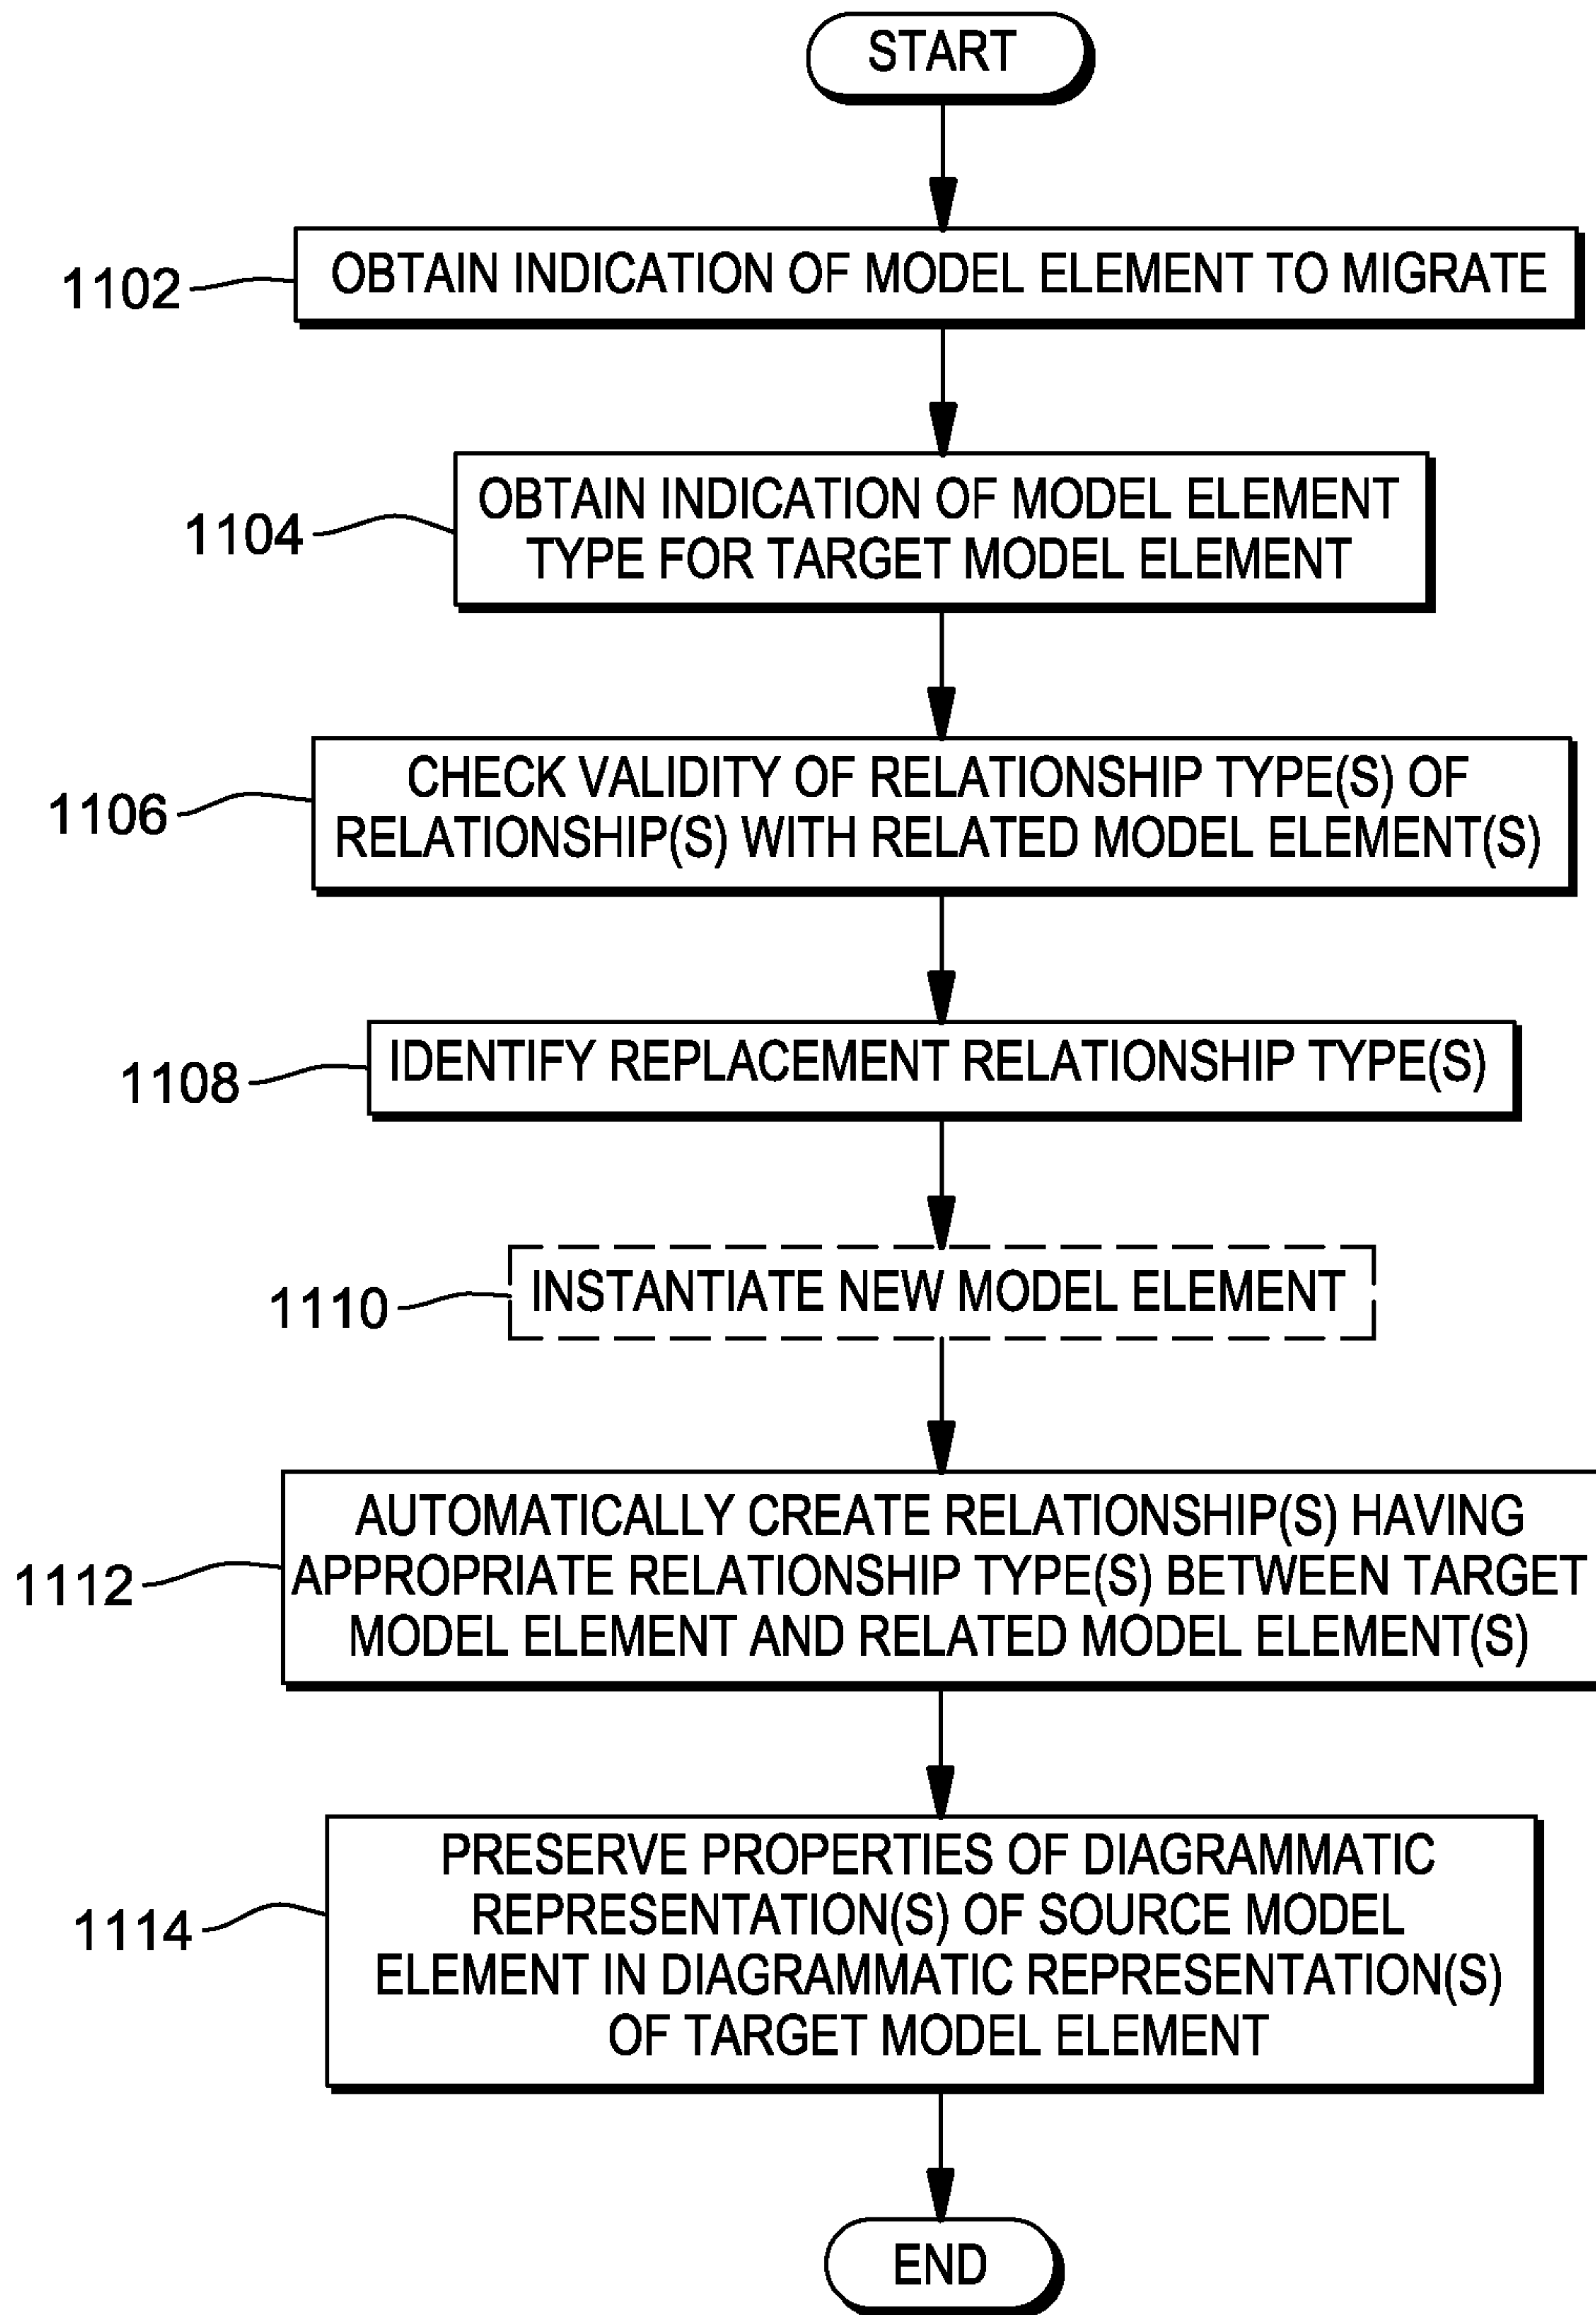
START

1102 OBTAIN INDICATION OF MODEL ELEMENT TO MIGRATE

1104 OBTAIN INDICATION OF MODEL ELEMENT TYPE FOR TARGET MODEL ELEMENT

1106 CHECK VALIDITY OF RELATIONSHIP TYPE(S) OF RELATIONSHIP(S) WITH RELATED MODEL ELEMENT(S)

1108 IDENTIFY REPLACEMENT RELATIONSHIP TYPE(S)

1110 INSTANTIATE NEW MODEL ELEMENT

1112 AUTOMATICALLY CREATE RELATIONSHIP(S) HAVING APPROPRIATE RELATIONSHIP TYPE(S) BETWEEN TARGET MODEL ELEMENT AND RELATED MODEL ELEMENT(S)

1114 PRESERVE PROPERTIES OF DIAGRAMMATIC REPRESENTATION(S) OF SOURCE MODEL ELEMENT IN DIAGRAMMATIC REPRESENTATION(S) OF TARGET MODEL ELEMENT

END